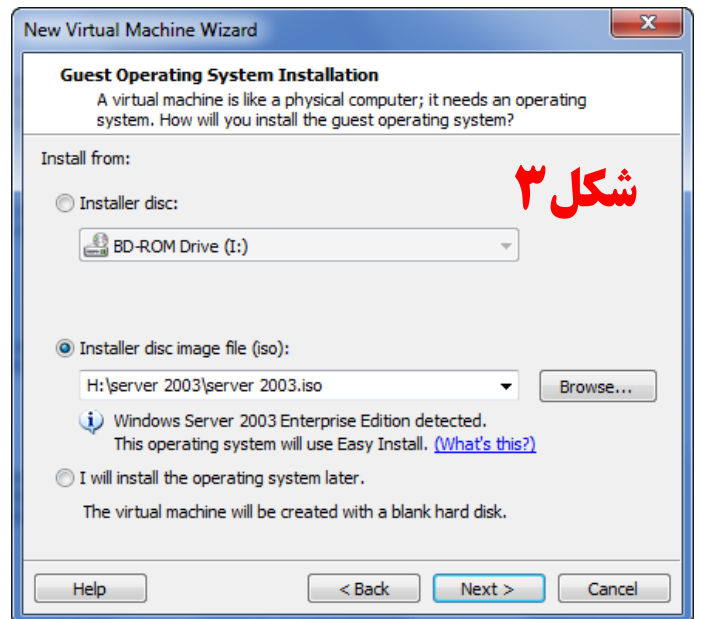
New Virtual Machine Wizard

Guest Operating System Installation
A virtual machine is like a physical computer; it needs an operating system. How will you install the guest operating system?

Install from:

شکل۳

Installer disc:

BD-ROM Drive (I:)

Installer disc image file (iso):

H:\server 2003\server 2003.iso

Browse...

Windows Server 2003 Enterprise Edition detected.
This operating system will use Easy Install. (What's this?)

I will install the operating system later.

The virtual machine will be created with a blank hard disk.

Help

< Back

Next >

Cancel